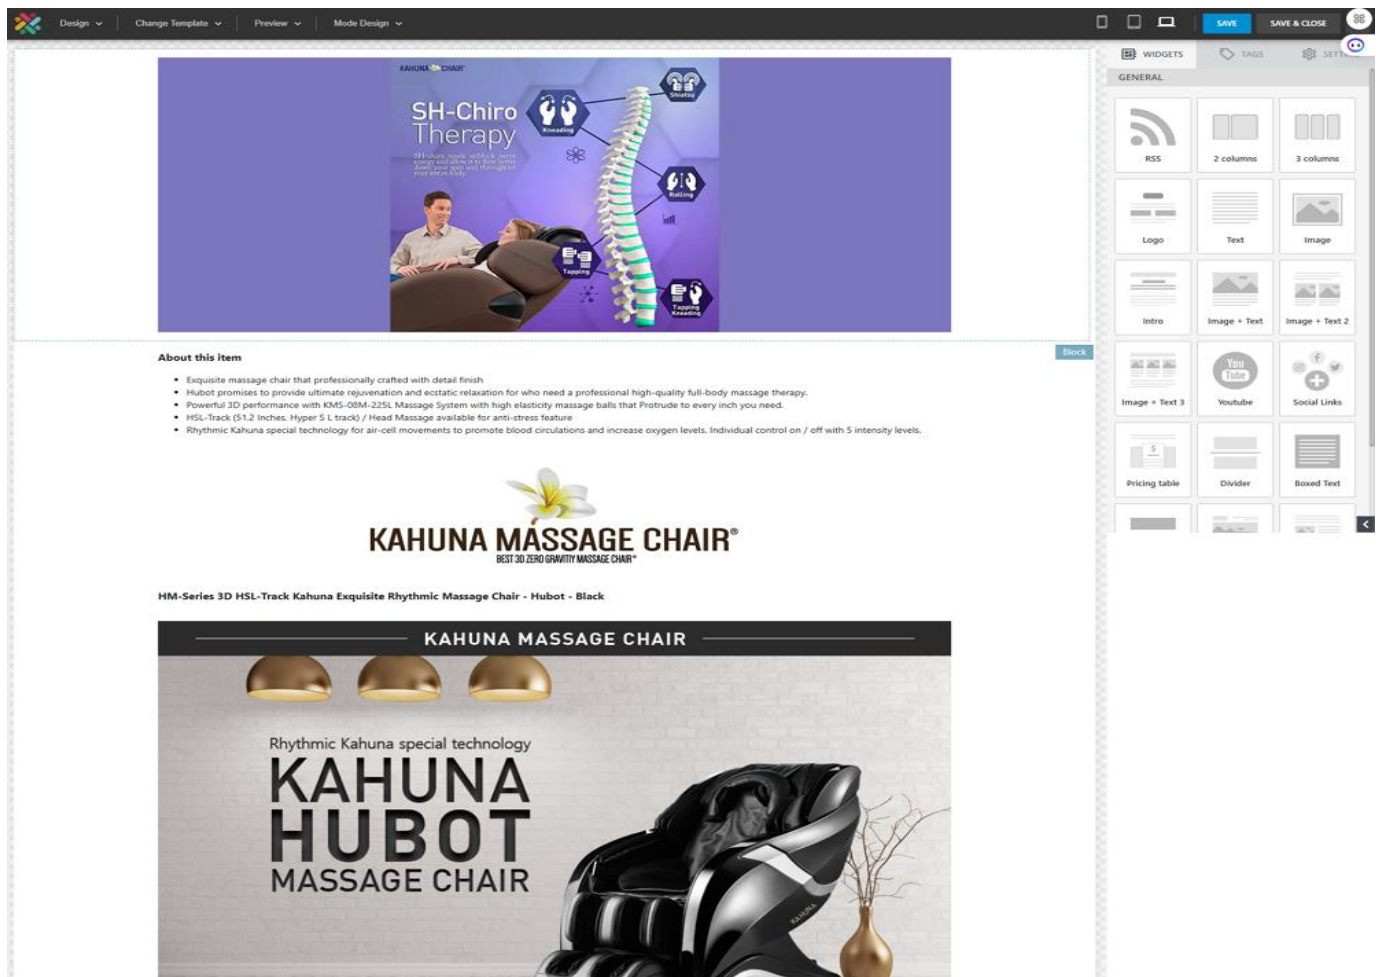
Design Change Template Preview Mode Design

SAVE SAVE & CLOSE

WIDGETS TAGS SETT

GENERAL

RSS
2 columns
3 columns
Logo
Text
Image
Intro
Image + Text
Image + Text 2
Image + Text 3
Youtube
Social Links
Pricing table
Divider
Boxed Text

KAHUNA CHAIR

SH-Chiro Therapy

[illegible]

Shiatsu
Kneading
Rolling
Tapping
Tapping Kneading

Block

About this item

- Exquisite massage chair that professionally crafted with detail finish
- Hubot promises to provide ultimate rejuvenation and ecstatic relaxation for who need a professional high-quality full-body massage therapy.
- Powerful 3D performance with KMS-08M-225L Massage System with high elasticity massage balls that Protrude to every inch you need.
- HSL-Track (51.2 Inches. Hyper S L track) / Head Massage available for anti-stress feature
- Rhythmic Kahuna special technology for air-cell movements to promote blood circulations and increase oxygen levels. Individual control on / off with 5 intensity levels.

KAHUNA MASSAGE CHAIR®
BEST 3D ZERO GRAVITY MASSAGE CHAIR®

HM-Series 3D HSL-Track Kahuna Exquisite Rhythmic Massage Chair - Hubot - Black

KAHUNA MASSAGE CHAIR

Rhythmic Kahuna special technology
KAHUNA
HUBOT
MASSAGE CHAIR

KAHUNA